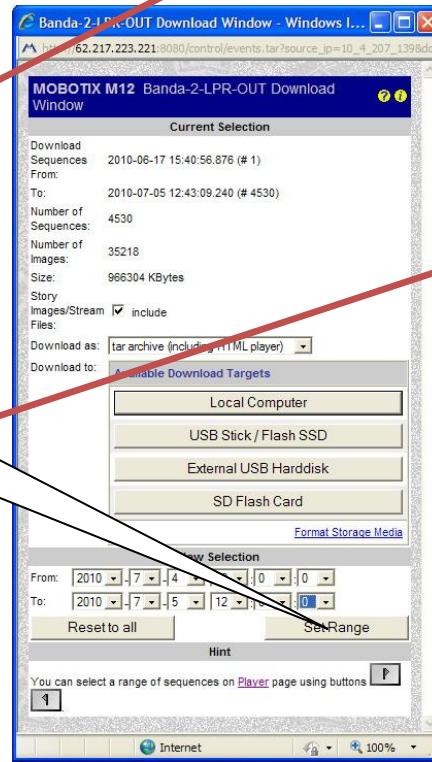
Banda-2-L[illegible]R-OUT Download Window - Windows I...

http://62.217.223.221:8080/control/events.tar?source_ip=10_4_207_1398d

MOBOTIX M12 Banda-2-LPR-OUT Download Window

Current Selection

| | |
|---|---|
| Download Sequences From: | 2010-06-17 15:40:56.876 (# 1) |
| To: | 2010-07-05 12:43:09.240 (# 4530) |
| Number of Sequences: | 4530 |
| Number of Images: | 35218 |
| Size: | 966304 KBytes |
| Story Images/Stream Files: | include |
| Download as: | tar archive (including HTML player) |
| Download to: | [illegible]able Download Targets |

Local Computer

USB Stick / Flash SSD

External USB Harddisk

SD Flash Card

Format Storage Media

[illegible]w Selection

From: 2010 7 4 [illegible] 0 0

To: 2010 7 5 12 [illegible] 0

Reset to all

Set Range

Hint

You can select a range of sequences on Player page using buttons

Internet

100%